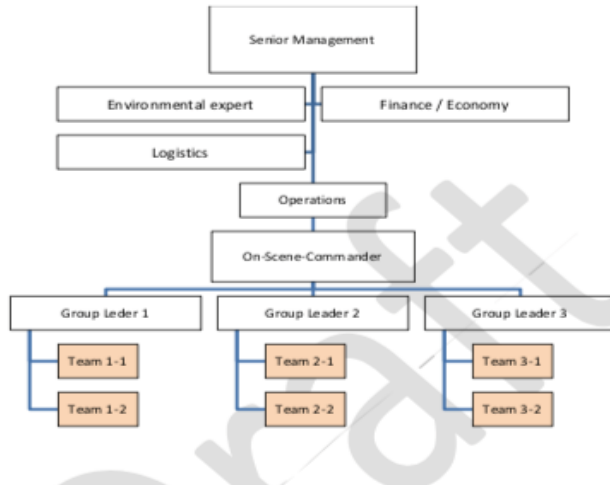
Senior Management

Environmental expert

Finance / Economy

Logistics

Operations

On-Scene-Commander

Group Leder 1

Group Leader 2

Group Leader 3

Team 1-1

Team 1-2

Team 2-1

Team 2-2

Team 3-1

Team 3-2

Draft